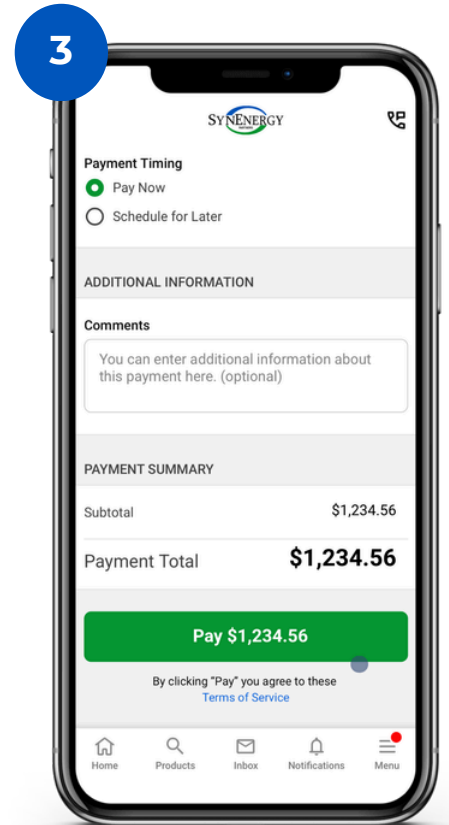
3

SYNENERGY

Payment Timing

Pay Now

Schedule for Later

ADDITIONAL INFORMATION

Comments

You can enter additional information about this payment here. (optional)

PAYMENT SUMMARY

Subtotal $1,234.56

Payment Total $1,234.56

Pay $1,234.56

By clicking "Pay" you agree to these Terms of Service

Home Products Inbox Notifications Menu